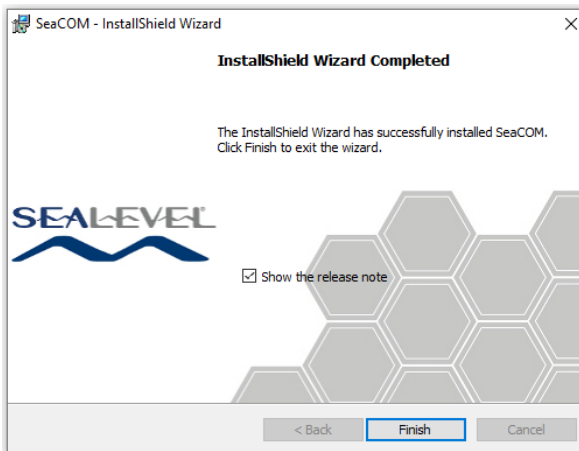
SeaCOM - InstallShield Wizard

InstallShield Wizard Completed

The InstallShield Wizard has successfully installed SeaCOM. Click Finish to exit the wizard.

SEALEVEL

Show the release note

< Back

Finish

Cancel